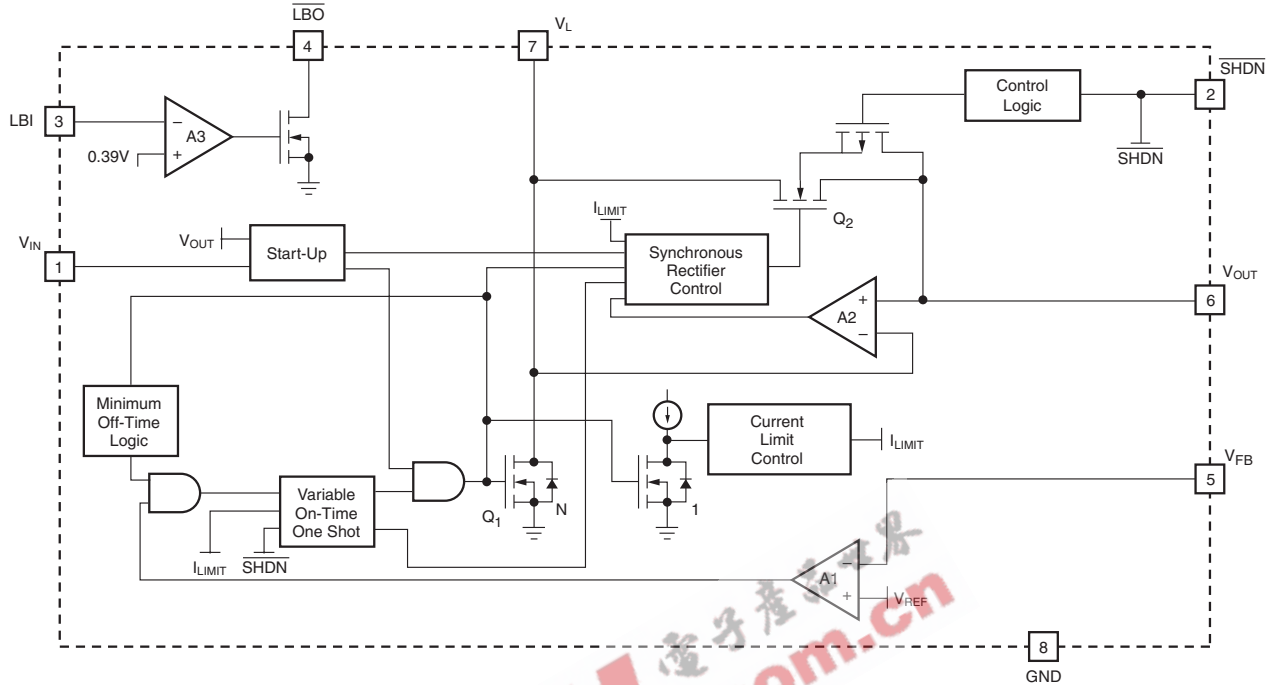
$\overline{LBO}$
4
$V_L$
7
$\overline{SHDN}$
2
Control Logic
LBI
3
A3
0.39V
$\overline{SHDN}$
$I_{LIMIT}$
$Q_2$
$V_{IN}$
1
$V_{OUT}$
Start-Up
Synchronous Rectifier Control
$V_{OUT}$
6
A2
Minimum Off-Time Logic
Current Limit Control
$I_{LIMIT}$
$V_{FB}$
5
Variable On-Time One Shot
$Q_1$
N
1
$I_{LIMIT}$
$\overline{SHDN}$
A1
$V_{REF}$
8
GND
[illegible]om.cn